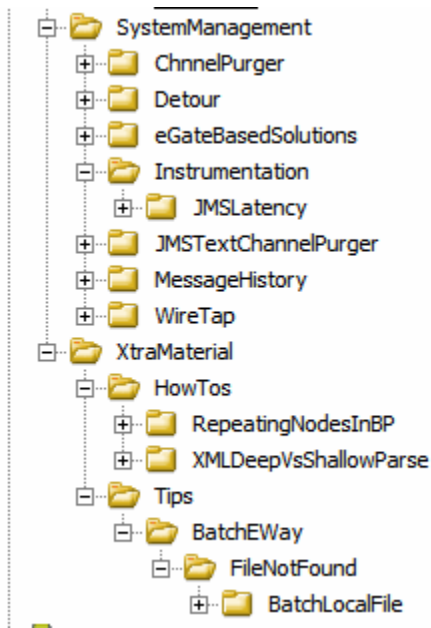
SystemManagement
ChnnelPurger
Detour
eGateBasedSolutions
Instrumentation
JMSLatency
JMSTextChannelPurger
MessageHistory
WireTap
XtraMaterial
HowTos
RepeatingNodesInBP
XMLDeepVsShallowParse
Tips
BatchEWay
FileNotFound
BatchLocalFile